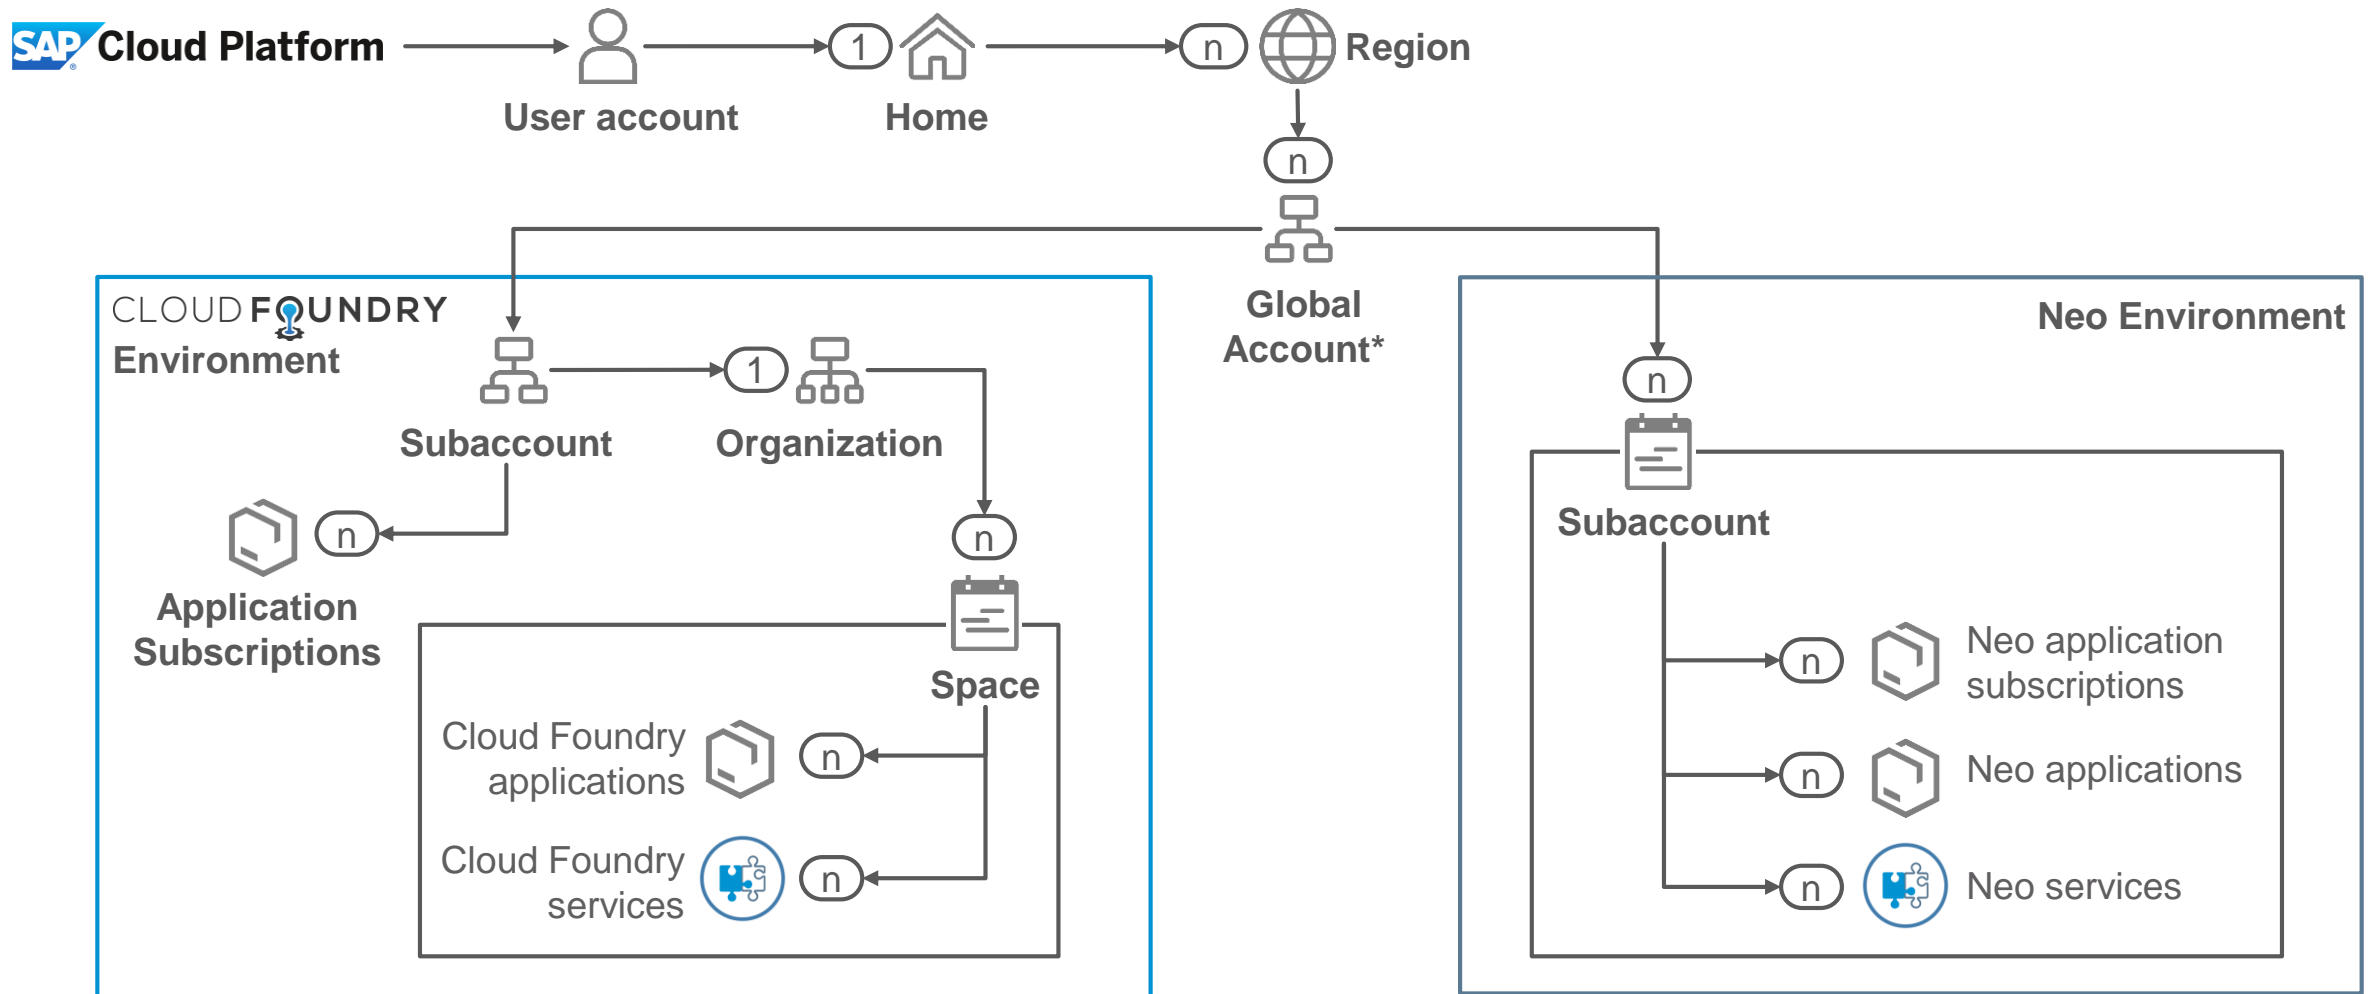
SAP Cloud Platform

1

n

Region

User account

Home

n

Global Account*

CLOUD FOUNDRY Environment

Subaccount

1

Organization

n

Application Subscriptions

n

Space

Cloud Foundry applications

n

Cloud Foundry services

n

Neo Environment

n

Subaccount

n

Neo application subscriptions

n

Neo applications

n

Neo services